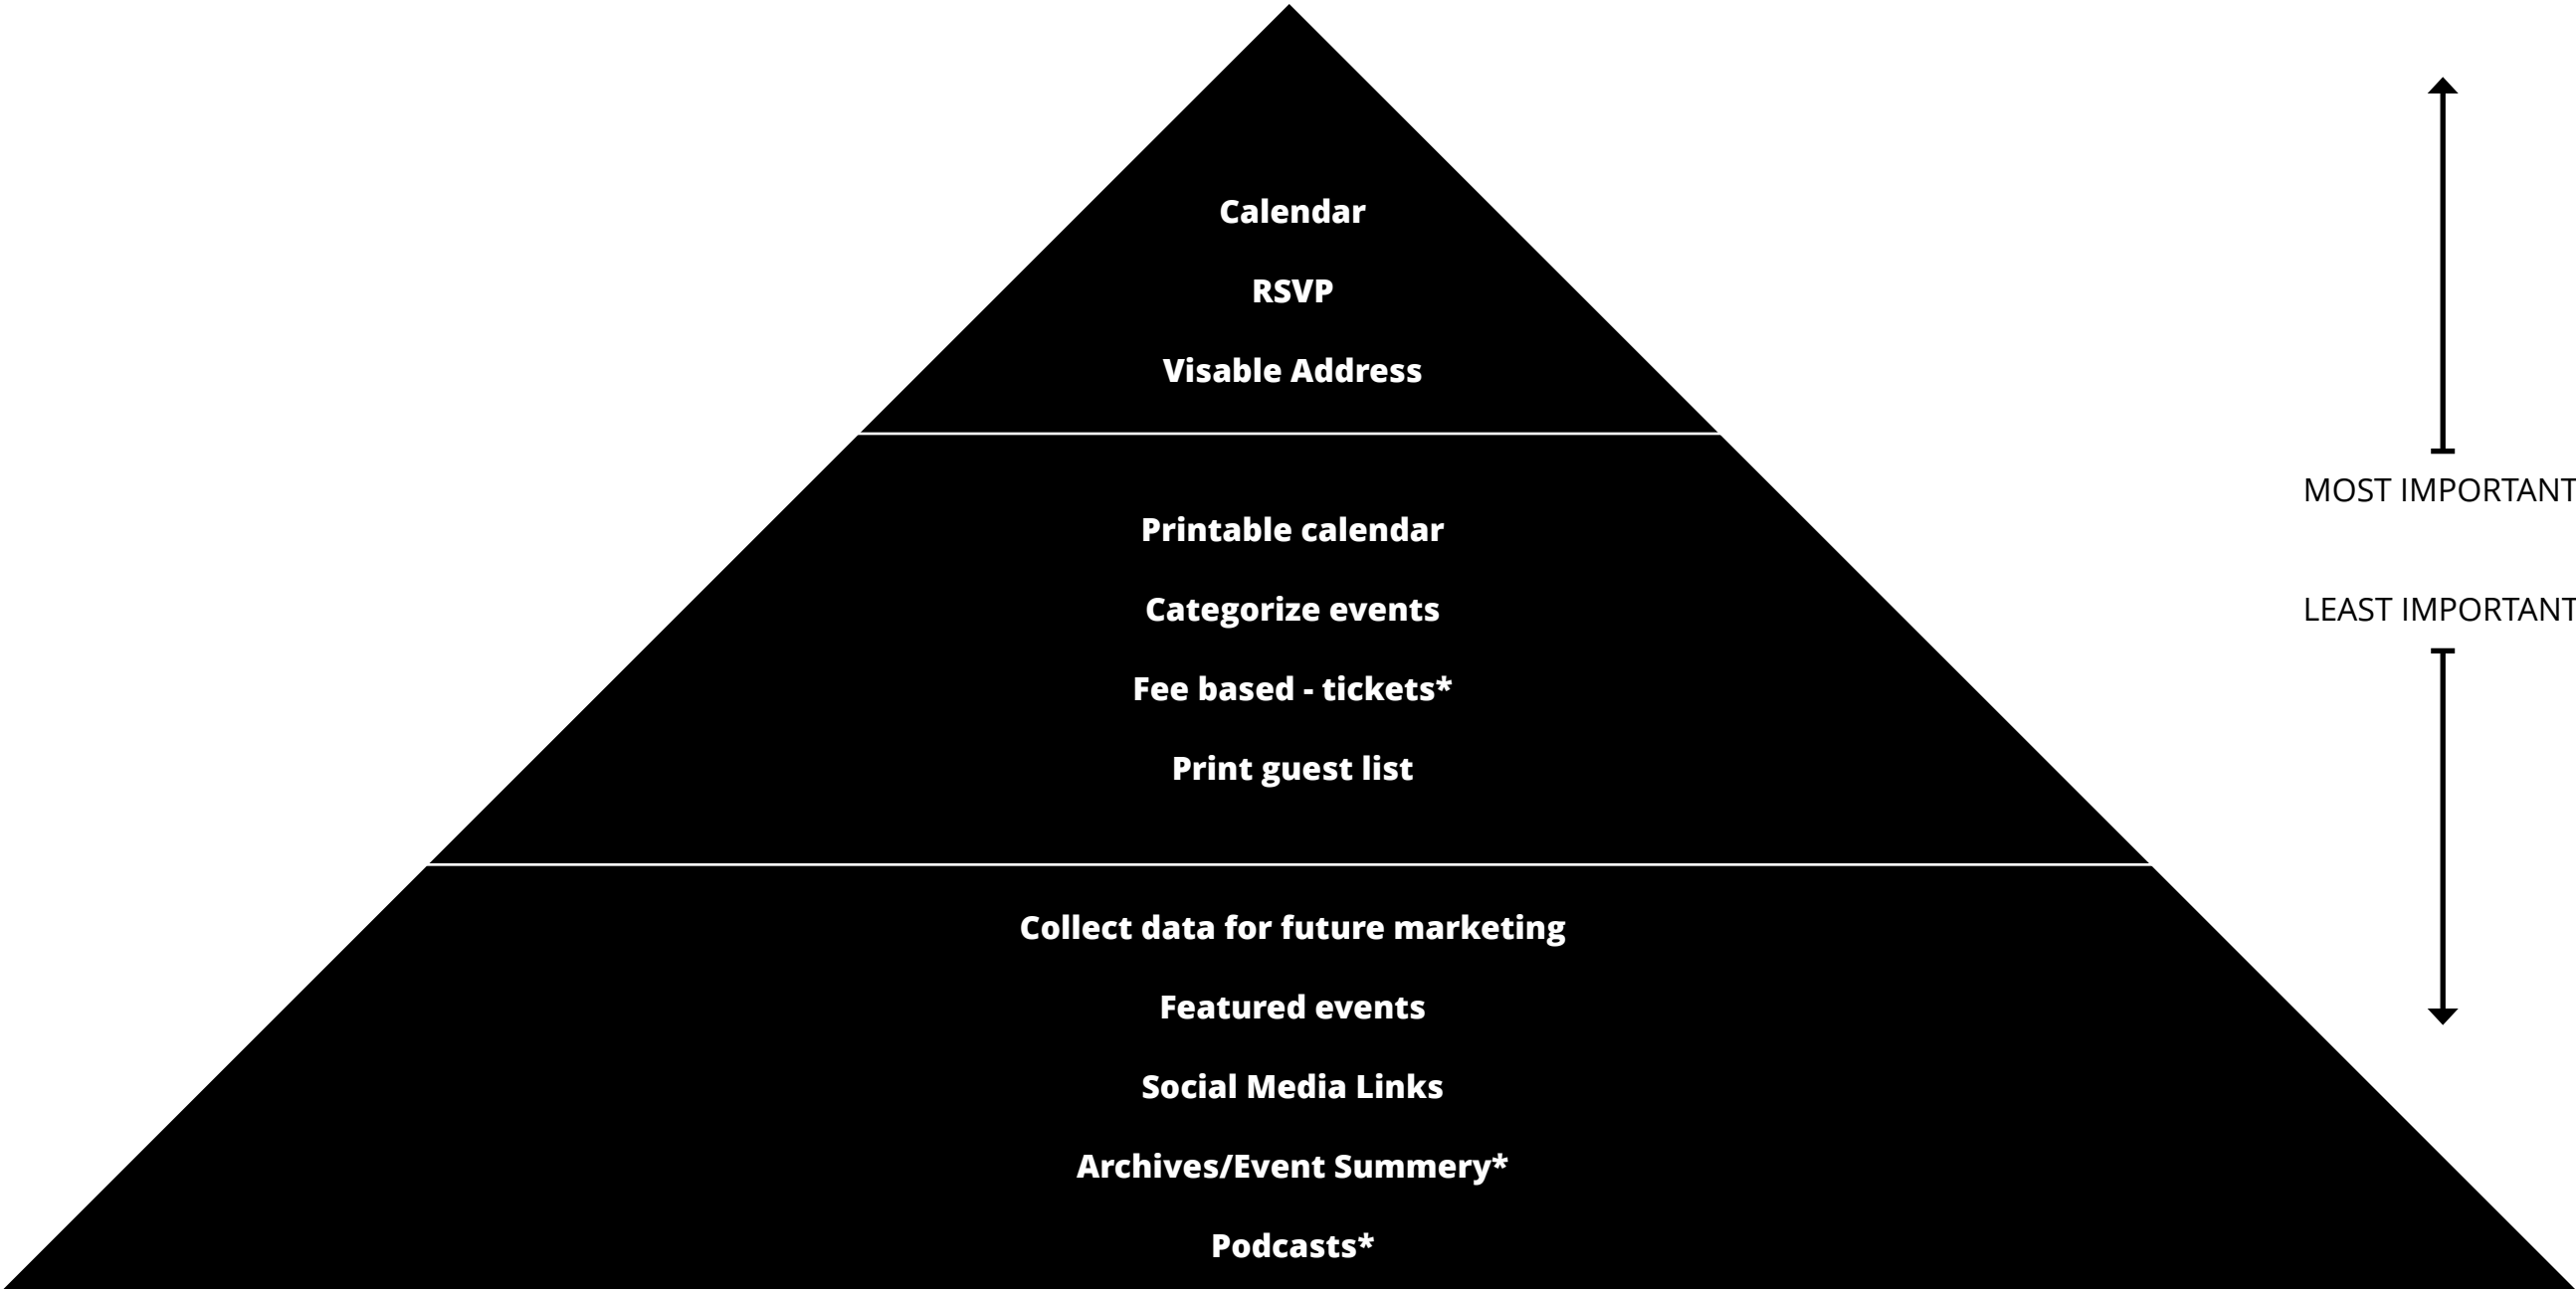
Calendar

RSVP

Visable Address

Printable calendar

Categorize events

Fee based - tickets*

Print guest list

Collect data for future marketing

Featured events

Social Media Links

Archives/Event Summery*

Podcasts*

MOST IMPORTANT

LEAST IMPORTANT